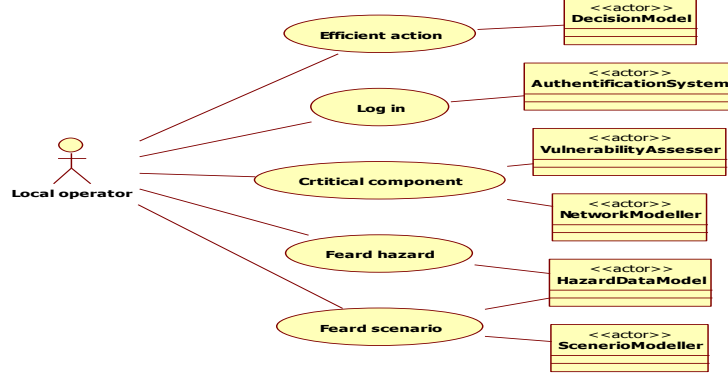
Local operator

Efficient action

Log in

Crtitical component

Feard hazard

Feard scenario

<<actor>>
DecisionModel

<<actor>>
AuthentificationSystem

<<actor>>
VulnerabilityAssesser

<<actor>>
NetworkModeller

<<actor>>
HazardDataModel

<<actor>>
ScenerioModeller